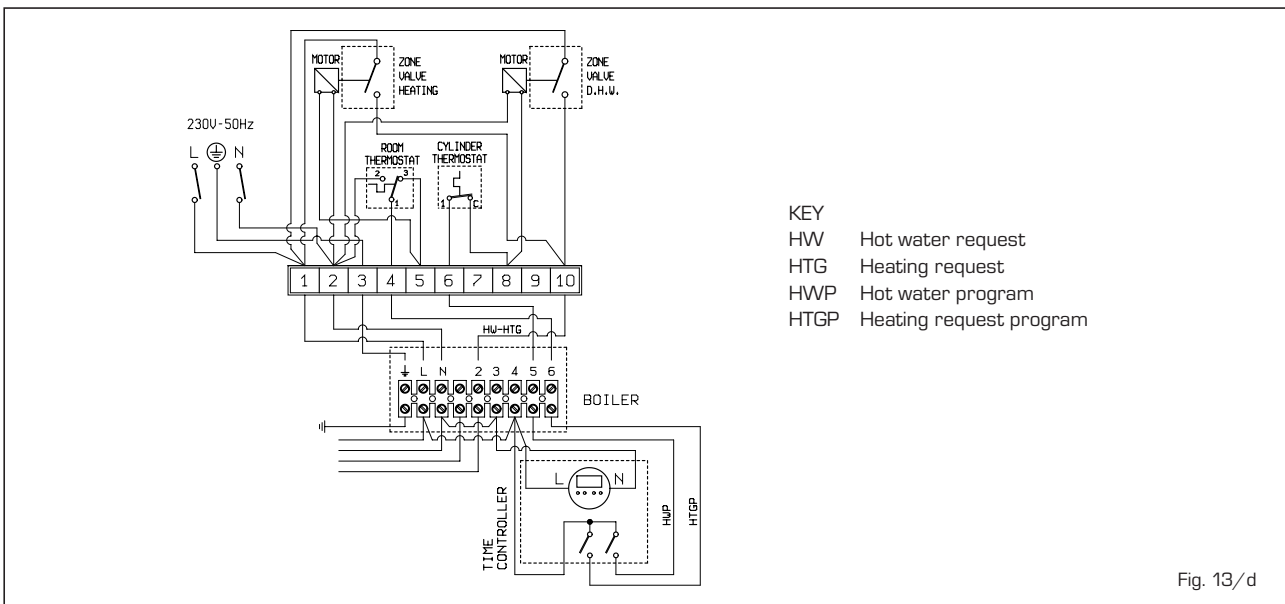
MOTOR
ZONE VALVE HEATING
MOTOR
ZONE VALVE D.H.W.
230V-50Hz
L N
ROOM THERMOSTAT
2 3 1
CYLINDER THERMOSTAT
1 C
1 2 3 4 5 6 7 8 9 10
HW-HTG
L N 2 3 4 5 6
BOILER
L N
TIME CONTROLLER
HWP
HTGP

KEY
HW Hot water request
HTG Heating request
HWP Hot water program
HTGP Heating request program

Fig. 13/d